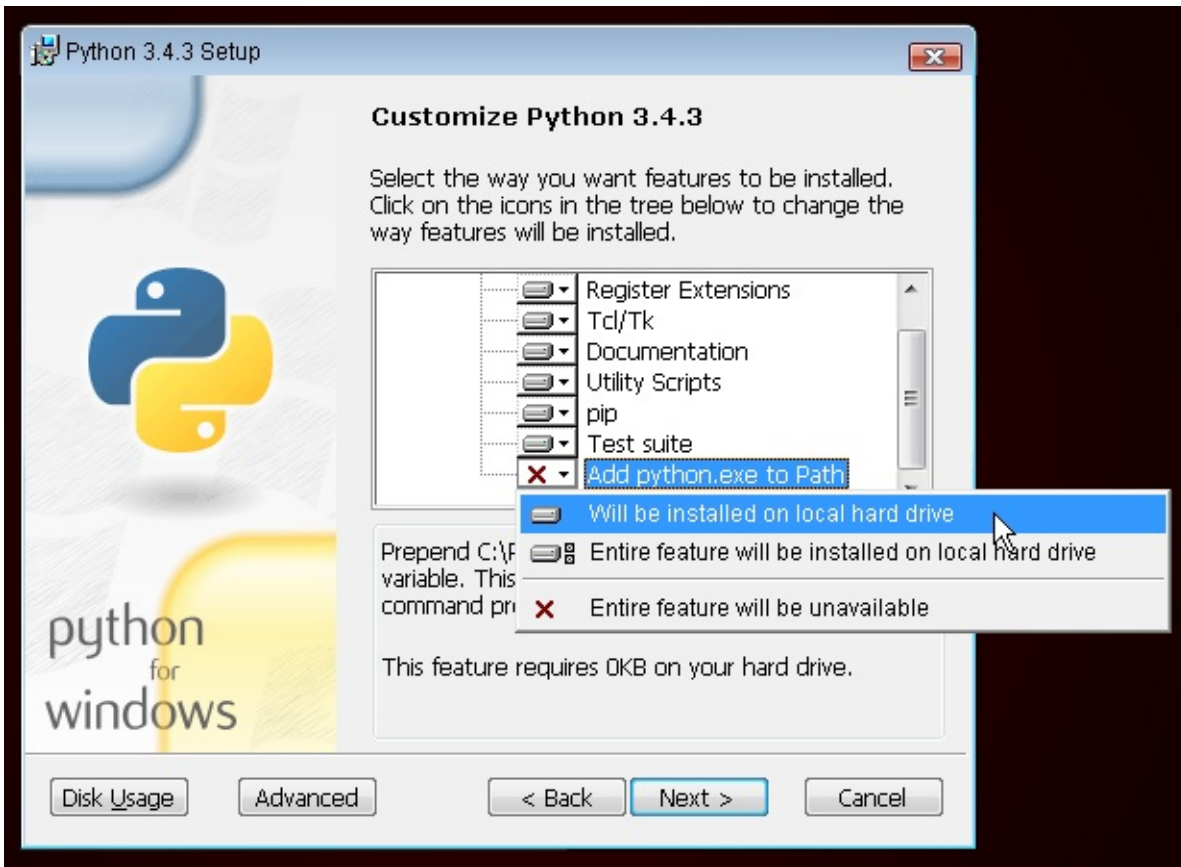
Python 3.4.3 Setup

Customize Python 3.4.3

Select the way you want features to be installed. Click on the icons in the tree below to change the way features will be installed.

Register Extensions
Tcl/Tk
Documentation
Utility Scripts
pip
Test suite
Add python.exe to Path

Will be installed on local hard drive
Entire feature will be installed on local hard drive
Entire feature will be unavailable

Prepend C:\P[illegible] variable. This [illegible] command pr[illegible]

This feature requires 0KB on your hard drive.

python for windows

Disk Usage
Advanced
< Back
Next >
Cancel